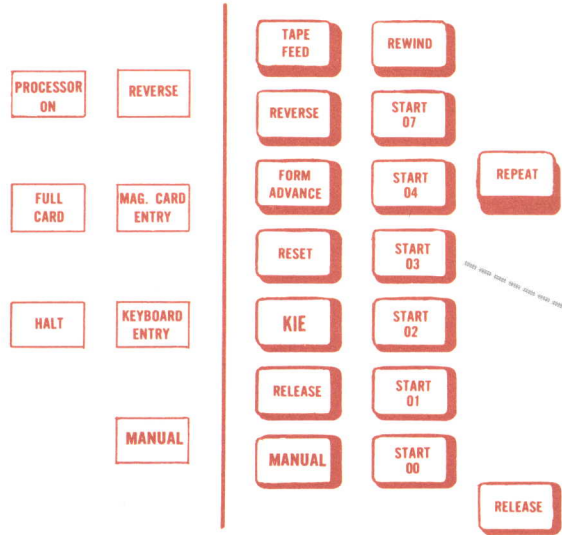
PROCESSOR ON

REVERSE

FULL CARD

MAG. CARD ENTRY

HALT

KEYBOARD ENTRY

MANUAL

TAPE FEED

REWIND

REVERSE

START 07

FORM ADVANCE

START 04

REPEAT

RESET

START 03

KIE

START 02

RELEASE

START 01

MANUAL

START 00

RELEASE